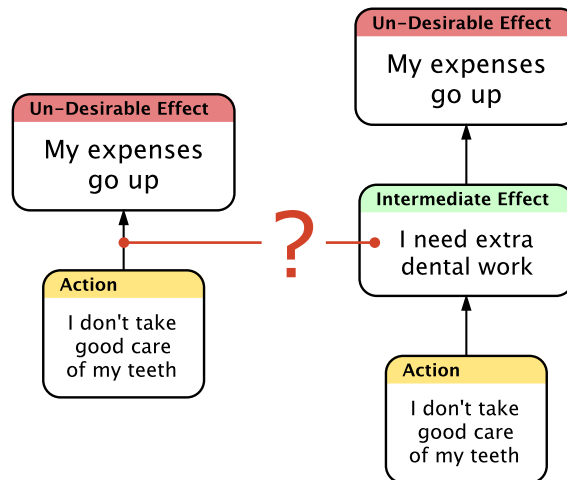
Un-Desirable Effect
My expenses go up

Action
I don't take good care of my teeth

?

Un-Desirable Effect
My expenses go up

Intermediate Effect
I need extra dental work

Action
I don't take good care of my teeth